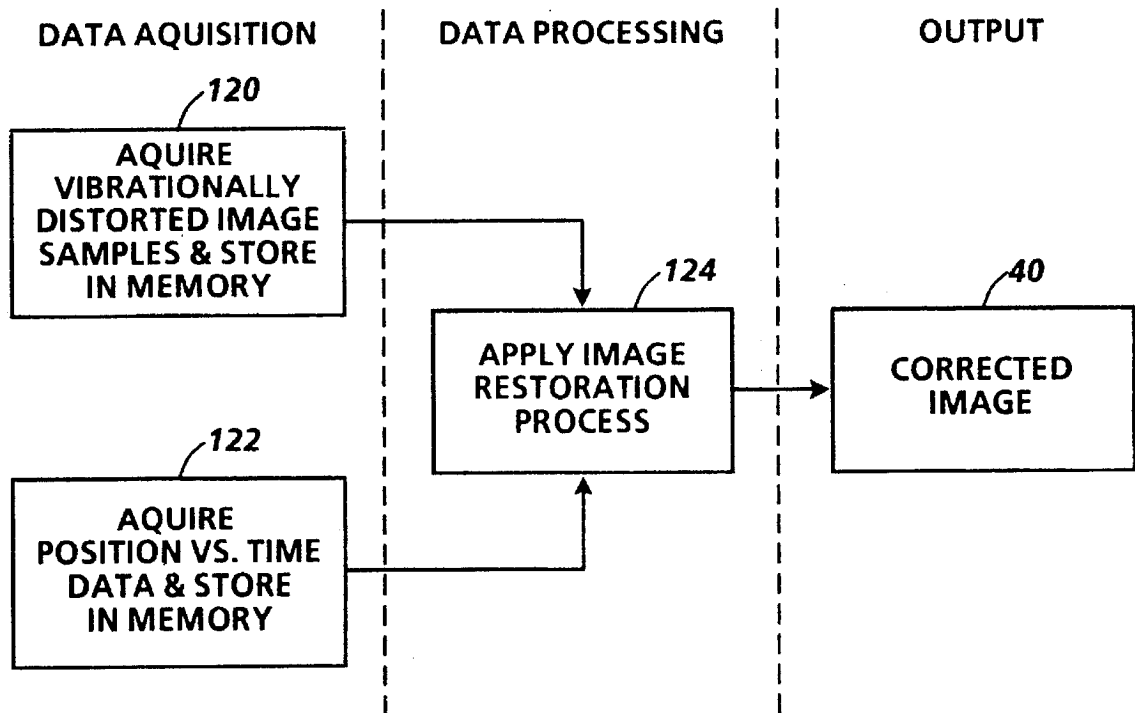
DATA AQUISITION

DATA PROCESSING

OUTPUT

120

AQUIRE VIBRATIONALLY DISTORTED IMAGE SAMPLES & STORE IN MEMORY

124

APPLY IMAGE RESTORATION PROCESS

40

CORRECTED IMAGE

122

AQUIRE POSITION VS. TIME DATA & STORE IN MEMORY